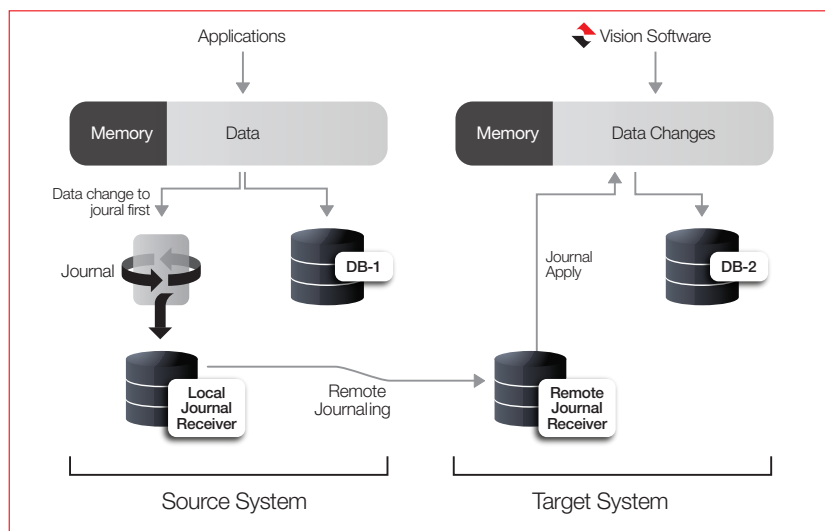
Applications

Vision Software

Memory

Data

Memory

Data Changes

Data change to joural first

Journal

DB-1

Journal Apply

DB-2

Local Journal Receiver

Remote Journaling

Remote Journal Receiver

Source System

Target System